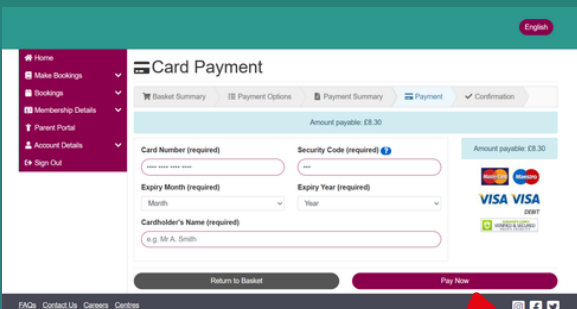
English

Home
Make Bookings
Bookings
Membership Details
Parent Portal
Account Details
Sign Out

Card Payment

Basket Summary
Payment Options
Payment Summary
Payment
Confirmation

Amount payable: £8.30

Card Number (required)
•••• •••• •••• ••••
Security Code (required) ?
•••
Expiry Month (required)
Month
Expiry Year (required)
Year
Cardholder's Name (required)
e.g. Mr A. Smith

Amount payable: £8.30

MasterCard Maestro
VISA VISA DEBIT
VERIFIED & SECURED

Return to Basket
Pay Now

FAQs Contact Us Careers Centres